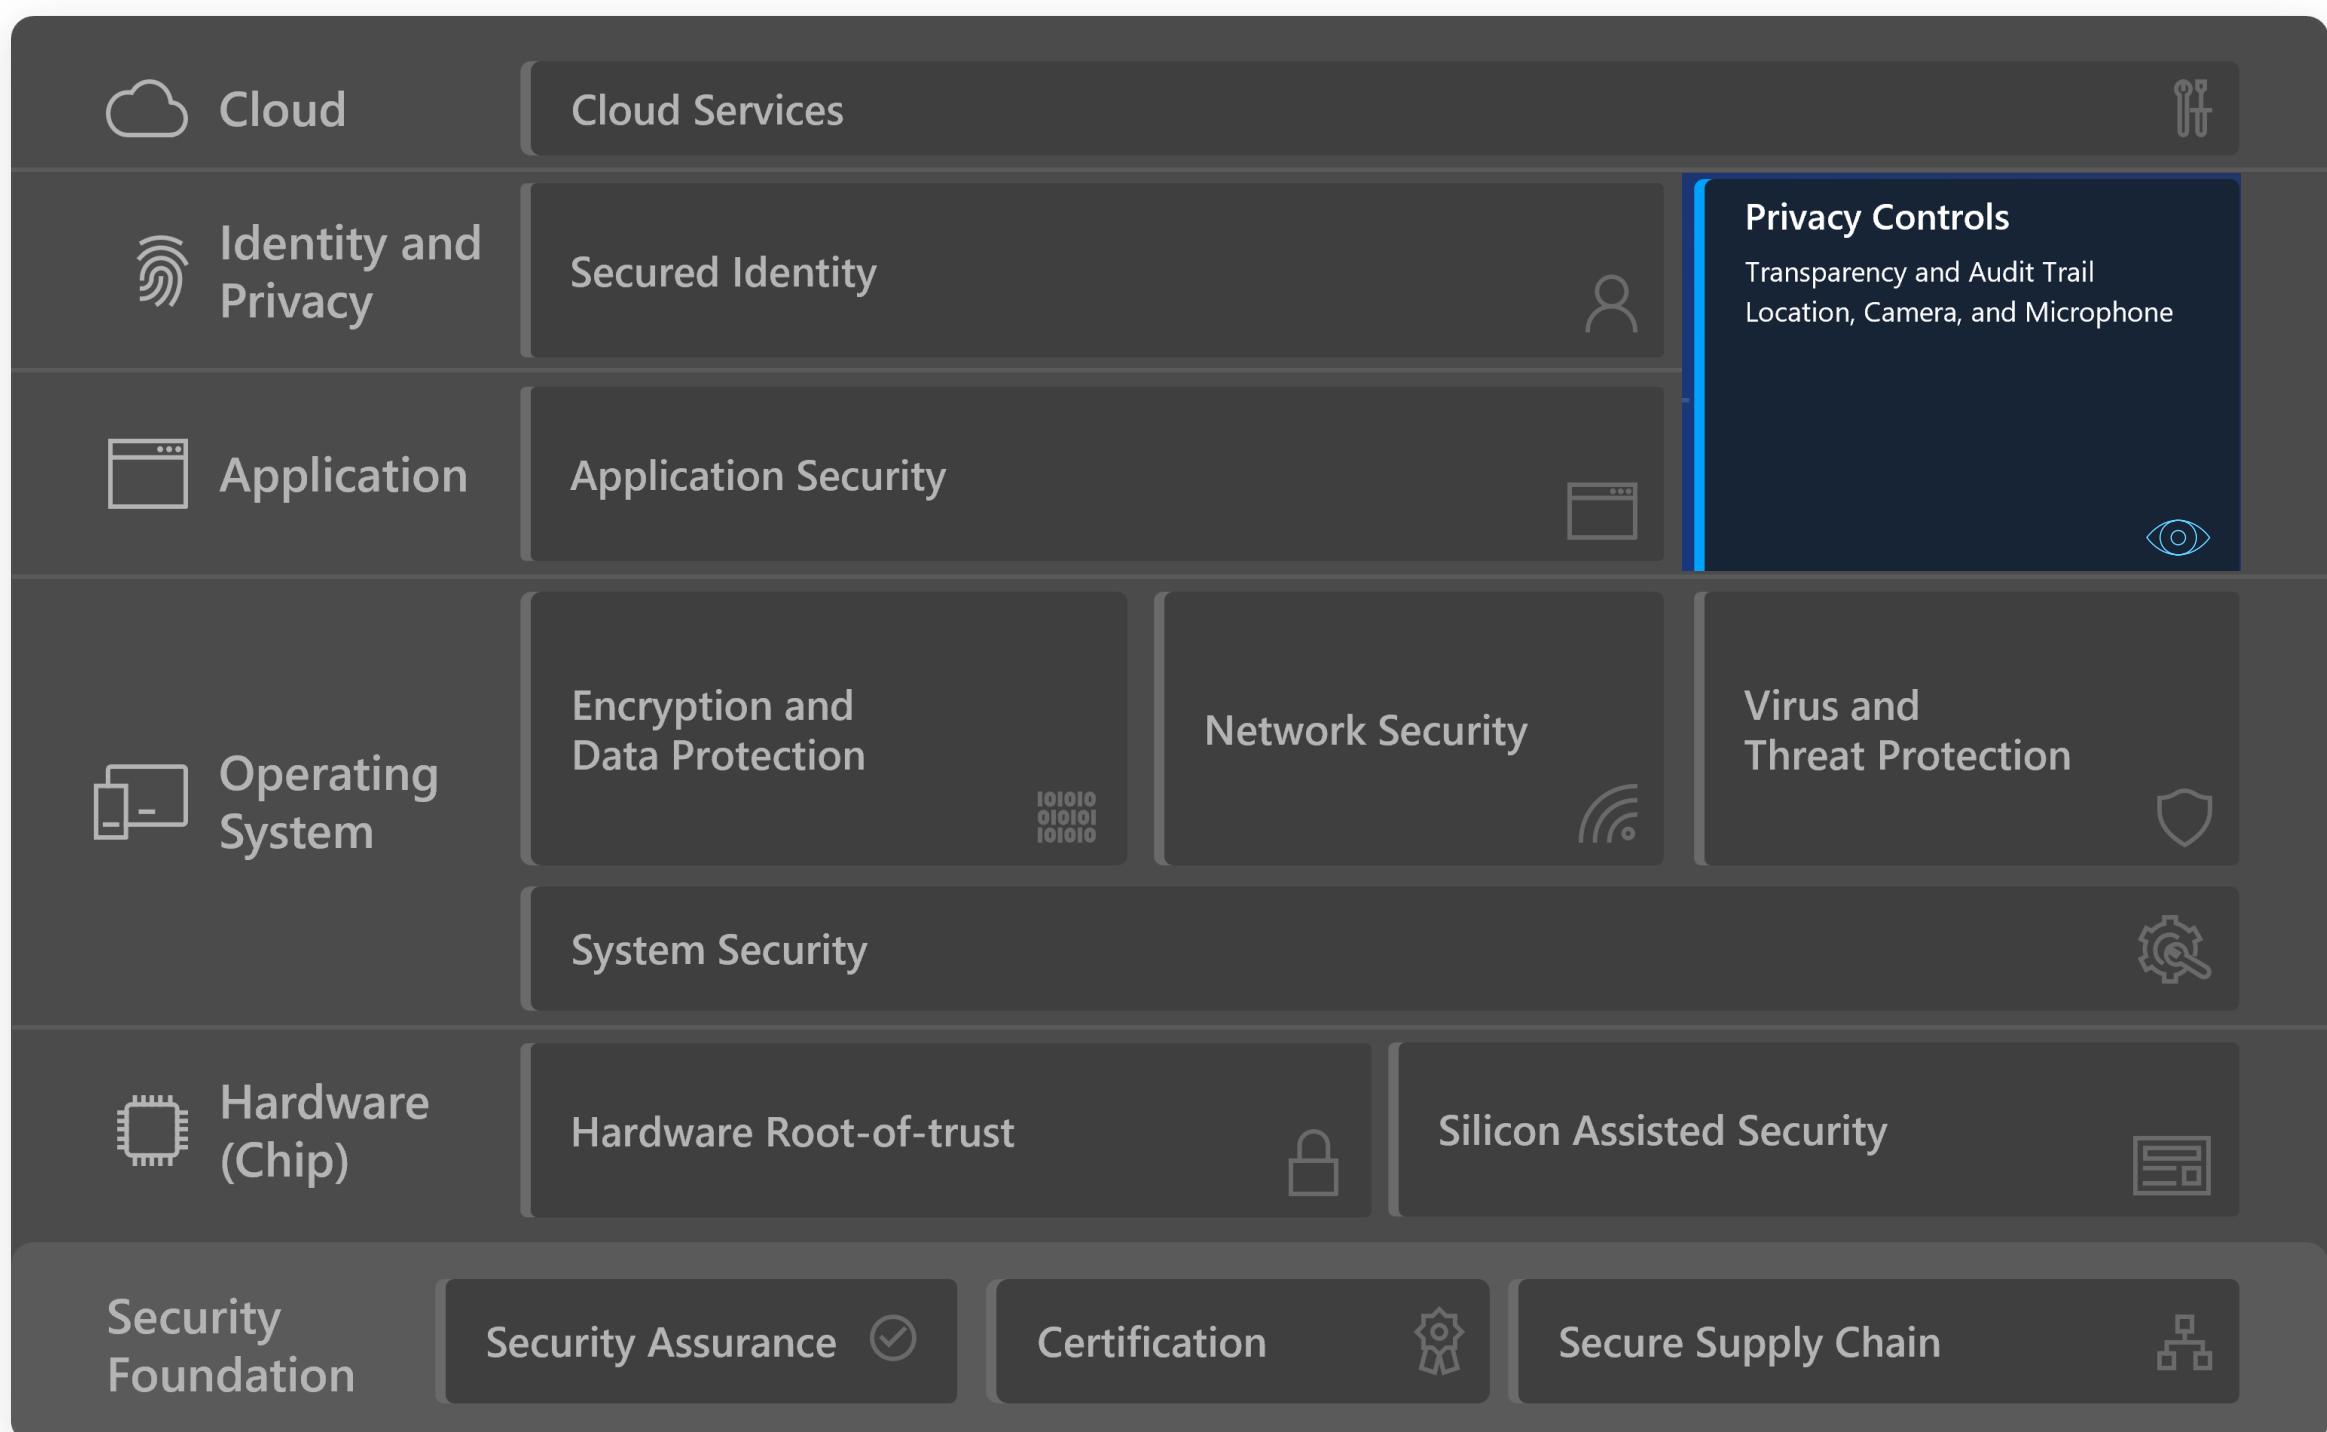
Cloud

Cloud Services

Identity and Privacy

Secured Identity

Privacy Controls

Transparency and Audit Trail
Location, Camera, and Microphone

Application

Application Security

Operating System

Encryption and Data Protection

101010
010101
101010

Network Security

Virus and Threat Protection

System Security

Hardware (Chip)

Hardware Root-of-trust

Silicon Assisted Security

Security Foundation

Security Assurance

Certification

Secure Supply Chain